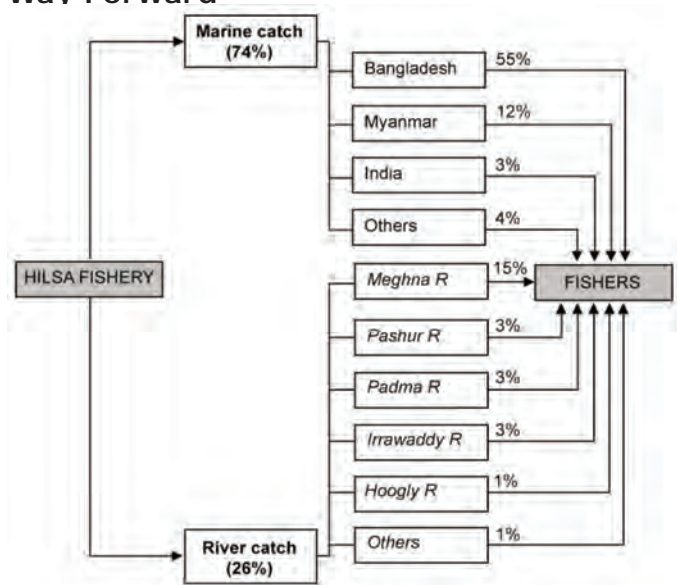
Way Forward

HILSA FISHERY

Marine catch (74%)

Bangladesh 55%

Myanmar 12%

India 3%

Others 4%

River catch (26%)

Meghna R 15%

Pashur R 3%

Padma R 3%

Irrawaddy R 3%

Hoogly R 1%

Others 1%

FISHERS